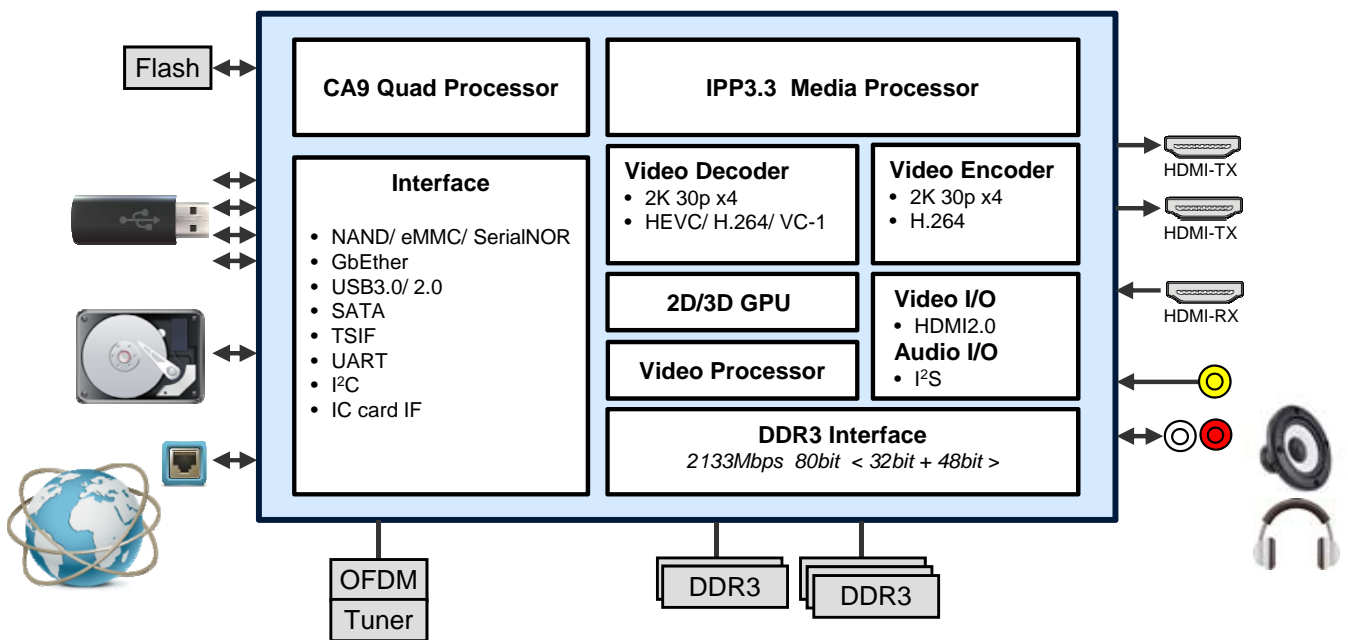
Flash

CA9 Quad Processor

IPP3.3 Media Processor

Interface

- NAND/ eMMC/ SerialNOR
- GbEther
- USB3.0/ 2.0
- SATA
- TSIF
- UART
- I$^2$C
- IC card IF

Video Decoder
- 2K 30p x4
- HEVC/ H.264/ VC-1

Video Encoder
- 2K 30p x4
- H.264

HDMI-TX

HDMI-TX

2D/3D GPU

Video I/O
- HDMI2.0

Audio I/O
- I$^2$S

HDMI-RX

Video Processor

DDR3 Interface
2133Mbps 80bit < 32bit + 48bit >

OFDM
Tuner

DDR3

DDR3